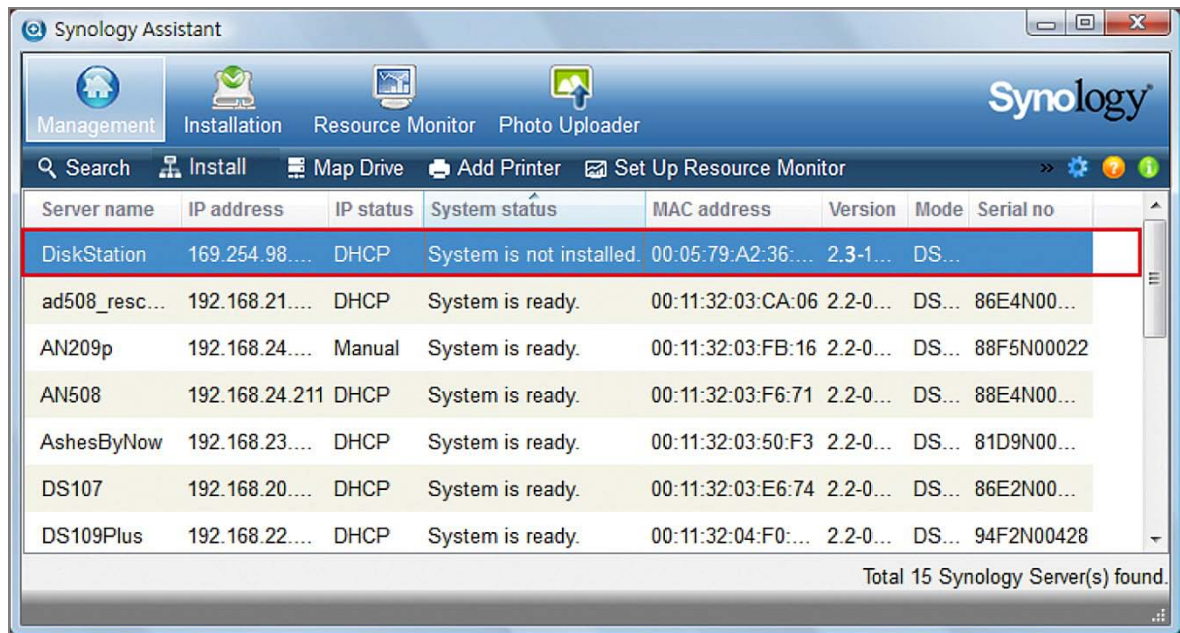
Synology Assistant

Management Installation Resource Monitor Photo Uploader

Synology

Search Install Map Drive Add Printer Set Up Resource Monitor

| Server name | IP address | IP status | System status | MAC address | Version | Mode | Serial no |
|---|---|---|---|---|---|---|---|
| DiskStation | 169.254.98.... | DHCP | System is not installed. | 00:05:79:A2:36:... | 2.3-1... | DS... | |
| ad508_resc... | 192.168.21.... | DHCP | System is ready. | 00:11:32:03:CA:06 | 2.2-0... | DS... | 86E4N00... |
| AN209p | 192.168.24.... | Manual | System is ready. | 00:11:32:03:FB:16 | 2.2-0... | DS... | 88F5N00022 |
| AN508 | 192.168.24.211 | DHCP | System is ready. | 00:11:32:03:F6:71 | 2.2-0... | DS... | 88E4N00... |
| AshesByNow | 192.168.23.... | DHCP | System is ready. | 00:11:32:03:50:F3 | 2.2-0... | DS... | 81D9N00... |
| DS107 | 192.168.20.... | DHCP | System is ready. | 00:11:32:03:E6:74 | 2.2-0... | DS... | 86E2N00... |
| DS109Plus | 192.168.22.... | DHCP | System is ready. | 00:11:32:04:F0:... | 2.2-0... | DS... | 94F2N00428 |

Total 15 Synology Server(s) found.